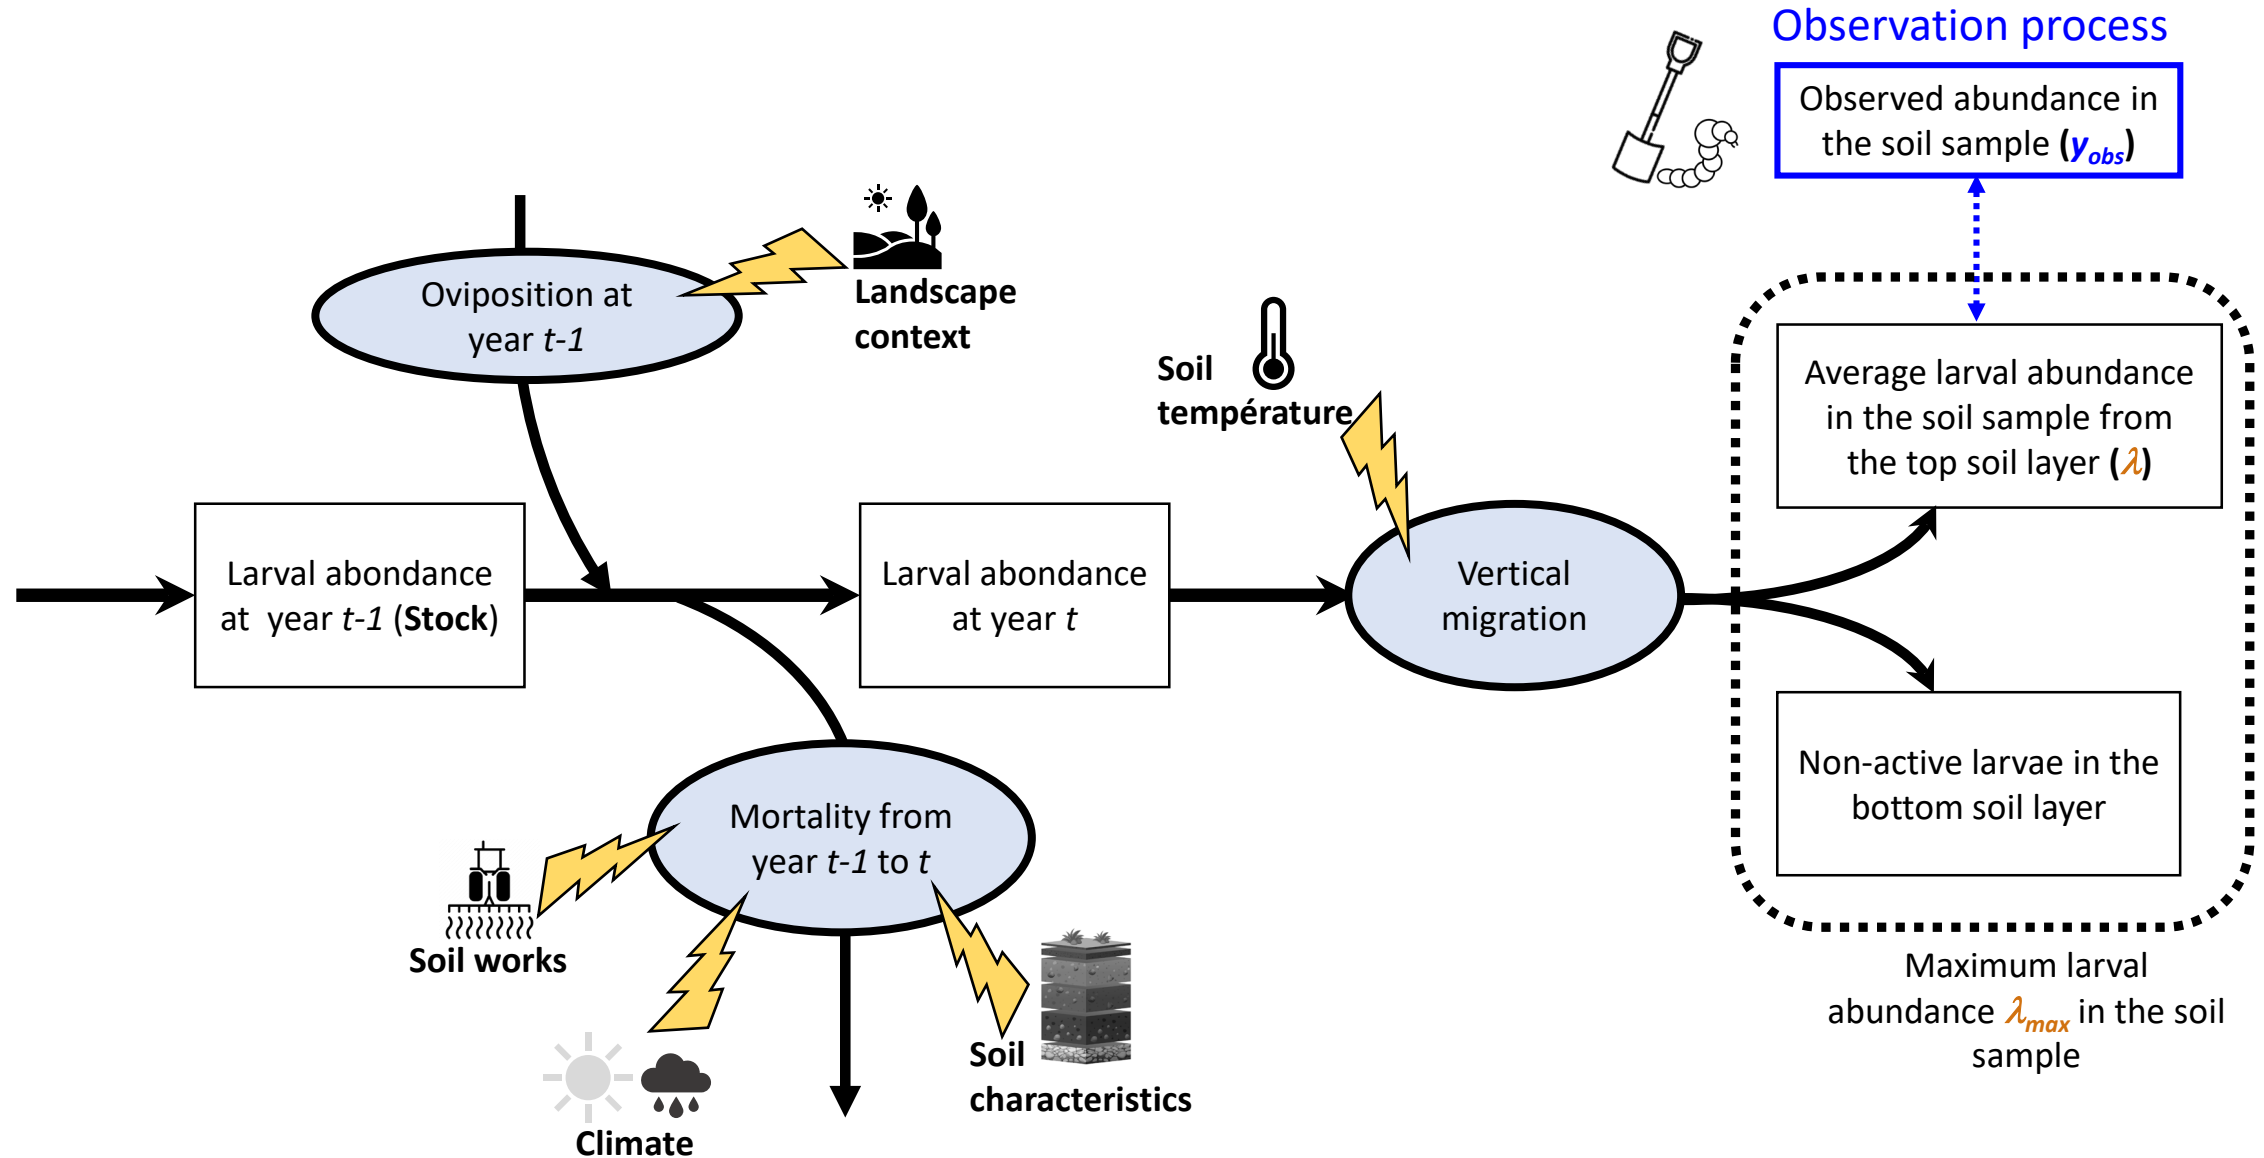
Observation process

Observed abundance in the soil sample ($y_{obs}$)

Oviposition at year *t-1*

Landscape context

Soil température

Average larval abundance in the soil sample from the top soil layer ($\lambda$)

Larval abondance at year *t-1* (**Stock**)

Larval abondance at year *t*

Vertical migration

Non-active larvae in the bottom soil layer

Mortality from year *t-1* to *t*

Soil works

Maximum larval abundance $\lambda_{max}$ in the soil sample

Soil characteristics

Climate